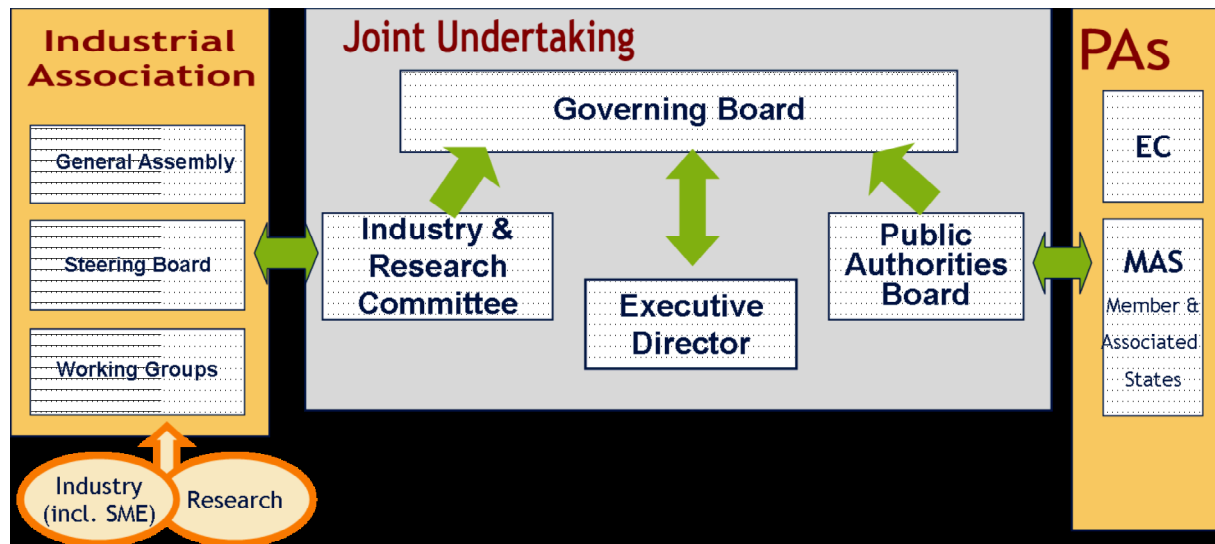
Industrial Association

General Assembly

Steering Board

Working Groups

Industry (incl. SME)

Research

Joint Undertaking

Governing Board

Industry & Research Committee

Executive Director

Public Authorities Board

PAs

EC

MAS

Member & Associated States